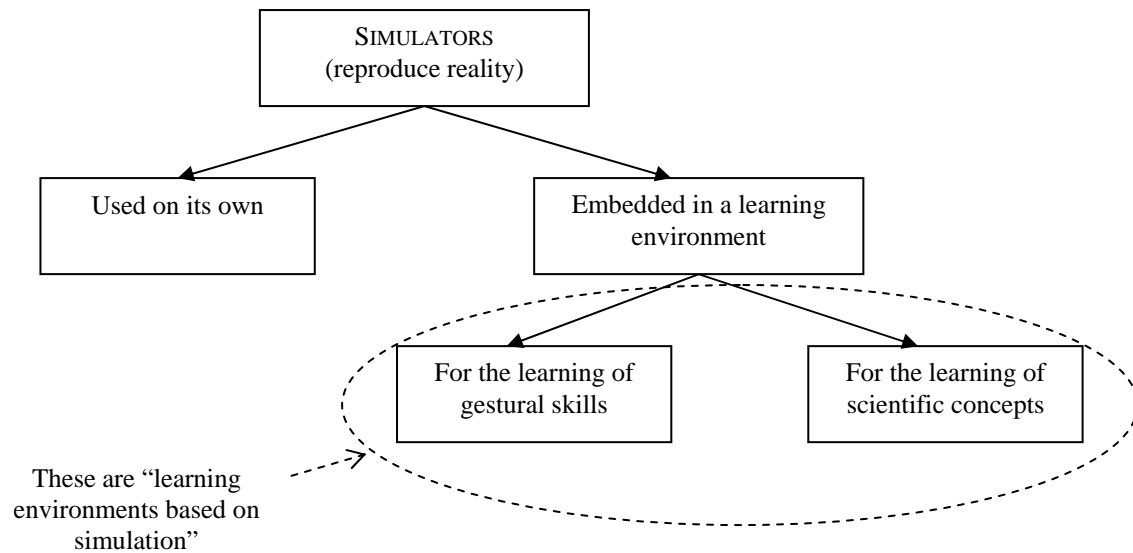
SIMULATORS
(reproduce reality)

Used on its own

Embedded in a learning environment

For the learning of gestural skills

For the learning of scientific concepts

These are "learning environments based on simulation"